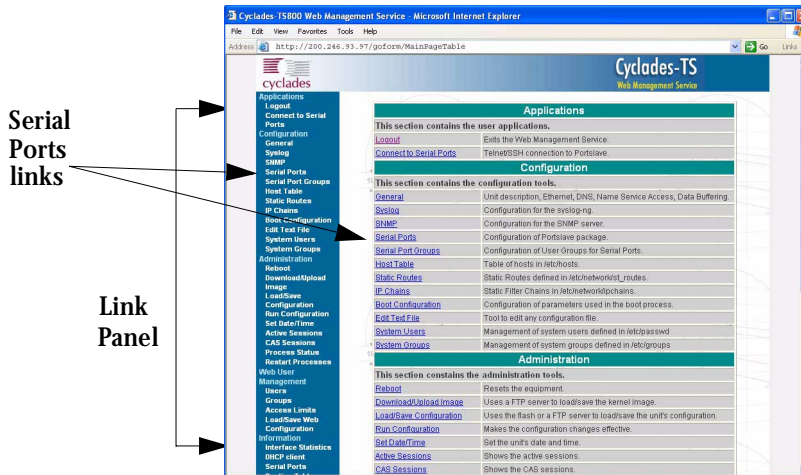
Cyclades-TS800 Web Management Service - Microsoft Internet Explorer

File Edit View Favorites Tools Help

Address http://200.246.93.97/goform/MainPageTable

Go Links

cyclades

Cyclades-TS
Web Management Service

Serial Ports links

Link Panel

Applications
Logout
Connect to Serial Ports
Configuration
General
Syslog
SNMP
Serial Ports
Serial Port Groups
Host Table
Static Routes
IP Chains
Boot Configuration
Edit Text File
System Users
System Groups
Administration
Reboot
Download/Upload Image
Load/Save Configuration
Run Configuration
Set Date/Time
Active Sessions
CAS Sessions
Process Status
Restart Processes
Web User Management
Users
Groups
Access Limits
Load/Save Web Configuration
Information
Interface Statistics
DHCP client
Serial Ports

| Applications | |
|---|---|
| This section contains the user applications. | |
| Logout | Exits the Web Management Service. |
| Connect to Serial Ports | Telnet/SSH connection to Portslave. |
| Configuration | |
| This section contains the configuration tools. | |
| General | Unit description, Ethernet, DNS, Name Service Access, Data Buffering. |
| Syslog | Configuration for the syslog-ng. |
| SNMP | Configuration for the SNMP server. |
| Serial Ports | Configuration of Portslave package. |
| Serial Port Groups | Configuration of User Groups for Serial Ports. |
| Host Table | Table of hosts in /etc/hosts. |
| Static Routes | Static Routes defined in /etc/network/st_routes. |
| IP Chains | Static Filter Chains in /etc/network/ipchains. |
| Boot Configuration | Configuration of parameters used in the boot process. |
| Edit Text File | Tool to edit any configuration file. |
| System Users | Management of system users defined in /etc/passwd |
| System Groups | Management of system groups defined in /etc/groups |
| Administration | |
| This section contains the administration tools. | |
| Reboot | Resets the equipment. |
| Download/Upload Image | Uses a FTP server to load/save the kernel image. |
| Load/Save Configuration | Uses the flash or a FTP server to load/save the unit's configuration. |
| Run Configuration | Makes the configuration changes effective. |
| Set Date/Time | Set the unit's date and time. |
| Active Sessions | Shows the active sessions. |
| CAS Sessions | Shows the CAS sessions. |